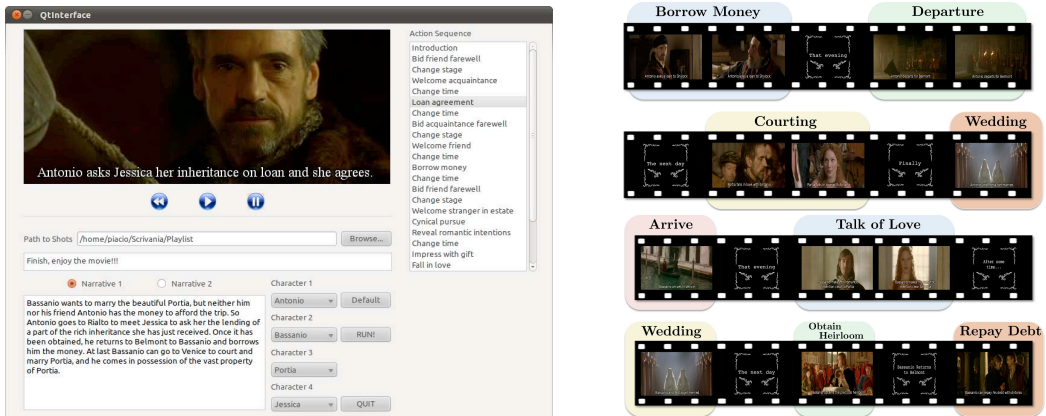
QtInterface

Antonio asks Jessica her inheritance on loan and she agrees.

Path to Shots /home/piacio/Scrivania/Playlist Browse...

Finish, enjoy the movie!!!

Narrative 1 Narrative 2

Bassanio wants to marry the beautiful Portia, but neither him nor his friend Antonio has the money to afford the trip. So Antonio goes to Rialto to meet Jessica to ask her the lending of a part of the rich inheritance she has just received. Once it has been obtained, he returns to Belmont to Bassanio and borrows him the money. At last Bassanio can go to Venice to court and marry Portia, and he comes in possession of the vast property of Portia.

Character 1
Antonio Default
Character 2
Bassanio RUN!
Character 3
Portia
Character 4
Jessica QUIT

Action Sequence
Introduction
Bid friend farewell
Change stage
Welcome acquaintance
Change time
Loan agreement
Change time
Bid acquaintance farewell
Change stage
Welcome friend
Change time
Borrow money
Change time
Bid friend farewell
Change stage
Welcome stranger in estate
Cynical pursue
Reveal romantic intentions
Change time
Impress with gift
Fall in love

Borrow Money
Departure
That evening
Courting
Wedding
The next day
Finally
Arrive
Talk of Love
That evening
After some tim...
Wedding
Obtain Heirloom
Repay Debt
The next day
Bassanio Returns to Belmont